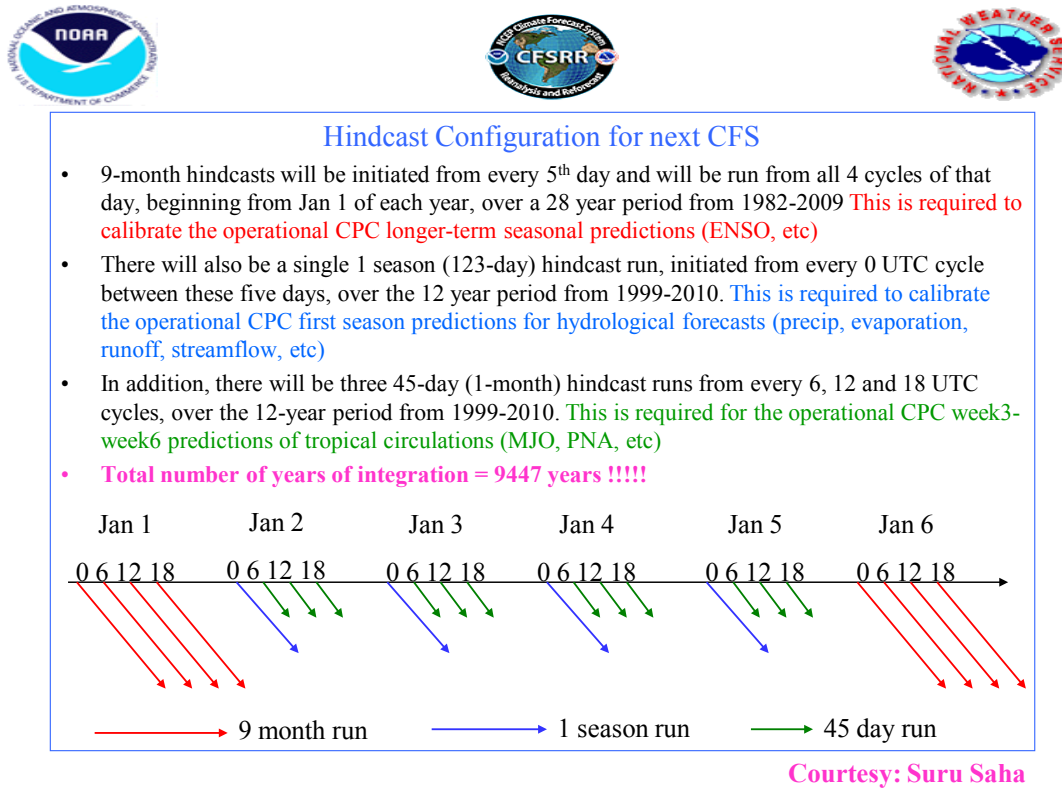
NATIONAL OCEANIC AND ATMOSPHERIC ADMINISTRATION
NOAA
U.S. DEPARTMENT OF COMMERCE

NCEP Climate Forecast System
CFSRR
Reanalysis and Reforecast

NATIONAL WEATHER SERVICE

Hindcast Configuration for next CFS

• 9-month hindcasts will be initiated from every 5$^{th}$ day and will be run from all 4 cycles of that day, beginning from Jan 1 of each year, over a 28 year period from 1982-2009 This is required to calibrate the operational CPC longer-term seasonal predictions (ENSO, etc)

• There will also be a single 1 season (123-day) hindcast run, initiated from every 0 UTC cycle between these five days, over the 12 year period from 1999-2010. This is required to calibrate the operational CPC first season predictions for hydrological forecasts (precip, evaporation, runoff, streamflow, etc)

• In addition, there will be three 45-day (1-month) hindcast runs from every 6, 12 and 18 UTC cycles, over the 12-year period from 1999-2010. This is required for the operational CPC week3-week6 predictions of tropical circulations (MJO, PNA, etc)

• Total number of years of integration = 9447 years !!!!!

Jan 1 Jan 2 Jan 3 Jan 4 Jan 5 Jan 6

0 6 12 18 0 6 12 18 0 6 12 18 0 6 12 18 0 6 12 18 0 6 12 18

9 month run 1 season run 45 day run

Courtesy: Suru Saha